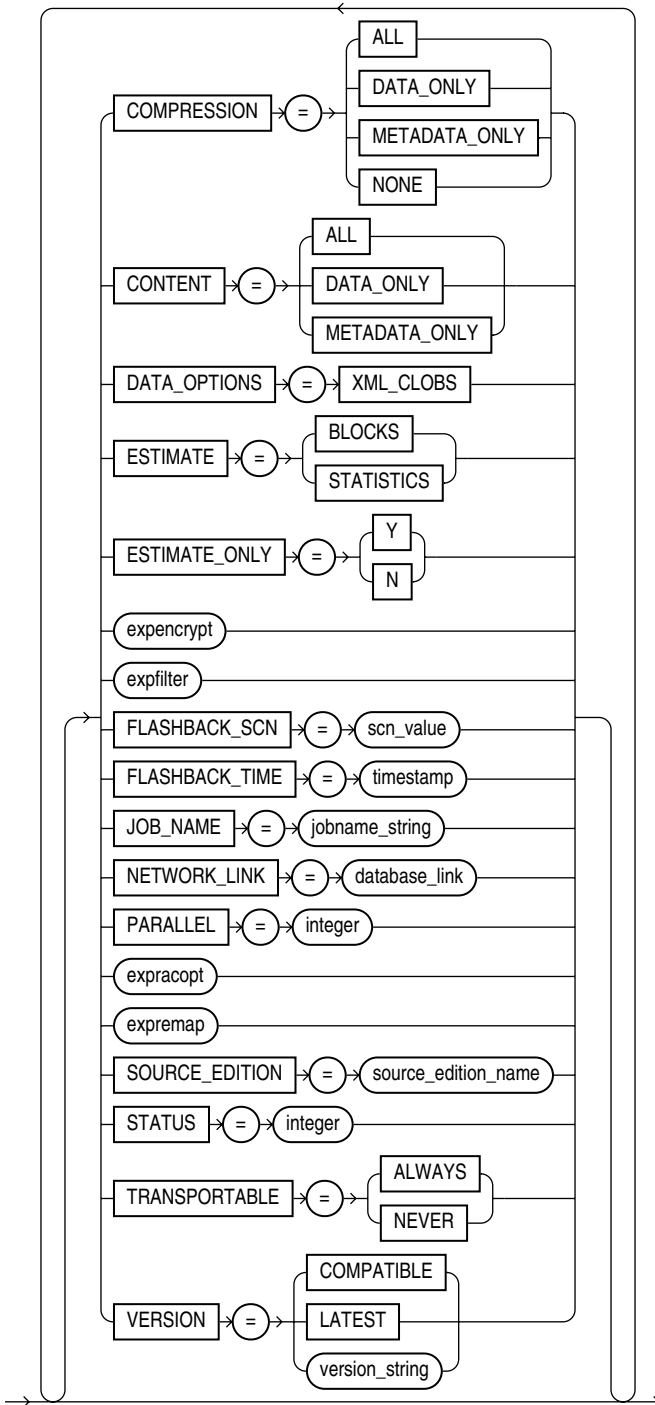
COMPRESSION = ALL DATA_ONLY METADATA_ONLY NONE
CONTENT = ALL DATA_ONLY METADATA_ONLY
DATA_OPTIONS = XML_CLOBS
ESTIMATE = BLOCKS STATISTICS
ESTIMATE_ONLY = Y N
expencrypt
expfilter
FLASHBACK_SCN = scn_value
FLASHBACK_TIME = timestamp
JOB_NAME = jobname_string
NETWORK_LINK = database_link
PARALLEL = integer
expracopt
expremap
SOURCE_EDITION = source_edition_name
STATUS = integer
TRANSPORTABLE = ALWAYS NEVER
VERSION = COMPATIBLE LATEST version_string